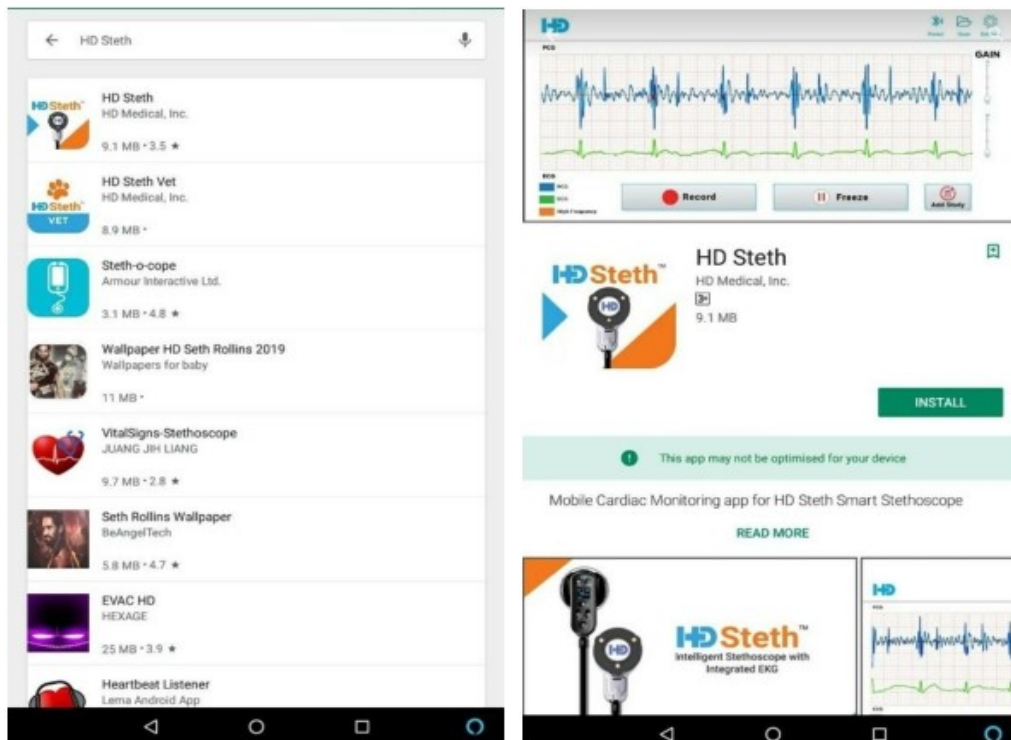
HD Steth

HD Steth™
HD Steth
HD Medical, Inc.
9.1 MB • 3.5 ★

HD Steth™
VET
HD Steth Vet
HD Medical, Inc.
8.9 MB •

Steth-o-cope
Armour Interactive Ltd.
3.1 MB • 4.8 ★

Wallpaper HD Seth Rollins 2019
Wallpapers for baby
11 MB •

VitalSigns-Stethoscope
JUANG JIH LIANG
9.7 MB • 2.8 ★

Seth Rollins Wallpaper
BeAngelTech
5.8 MB • 4.7 ★

EVAC HD
HEXAGE
25 MB • 3.9 ★

Heartbeat Listener
Lema Android App

HD
PCG
GAIN
ECG
Record
Freeze
Add Study

HD Steth™
HD
HD Steth
HD Medical, Inc.
9.1 MB
INSTALL
This app may not be optimised for your device
Mobile Cardiac Monitoring app for HD Steth Smart Stethoscope
READ MORE

HD
HD Steth™
Intelligent Stethoscope with Integrated EKG
HD